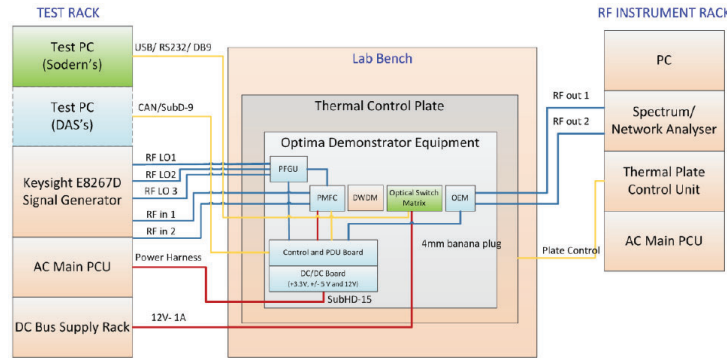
TEST RACK

Test PC (Sodern's)

Test PC (DAS's)

Keysight E8267D Signal Generator

AC Main PCU

DC Bus Supply Rack

USB/ RS232/ DB9

CAN/SubD-9

RF LO1

RF LO2

RF LO 3

RF in 1

RF in 2

Power Harness

12V- 1A

Lab Bench

Thermal Control Plate

Optima Demonstrator Equipment

PFGU

PMFC

DWDM

Optical Switch Matrix

OEM

Control and PDU Board

DC/DC Board (+3.3V, +/- 5 V and 12V)

SubHD-15

4mm banana plug

Plate Control

RF out 1

RF out 2

RF INSTRUMENT RACK

PC

Spectrum/ Network Analyser

Thermal Plate Control Unit

AC Main PCU